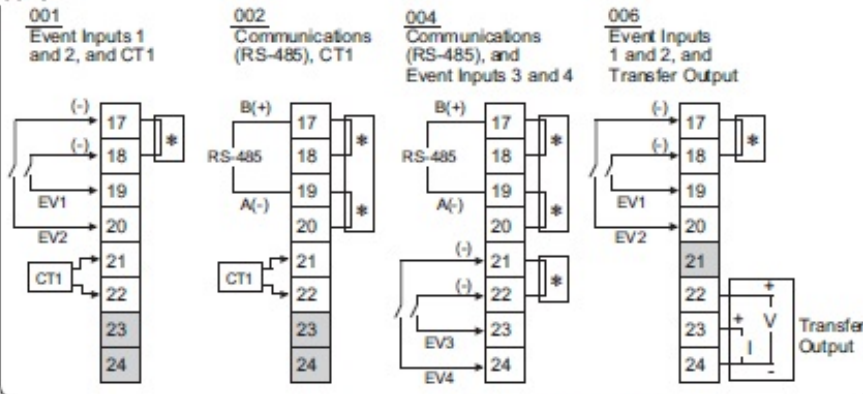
001
Event Inputs 1 and 2, and CT1

(-) 17
(-) 18
19
EV1
20
EV2
21
CT1
22
23
24
*

002
Communications (RS-485), CT1

B(+) 17
RS-485 18
19
A(-)
20
21
CT1
22
23
24
*
*

004
Communications (RS-485), and Event Inputs 3 and 4

B(+) 17
RS-485 18
19
A(-)
20
(-) 21
(-) 22
23
EV3
24
EV4
*
*
*

006
Event Inputs 1 and 2, and Transfer Output

(-) 17
(-) 18
19
EV1
20
EV2
21
22
23
24
*
+
V
+
I
-
Transfer Output